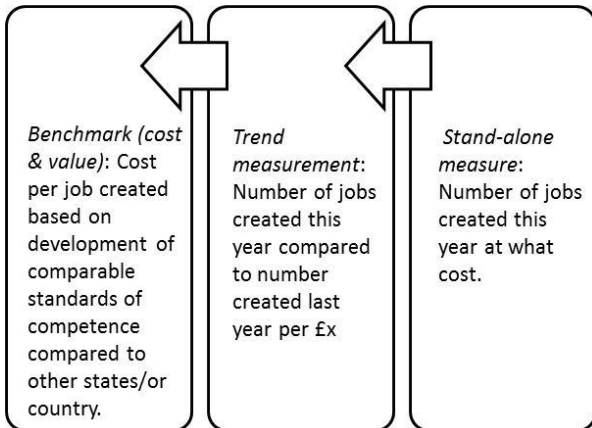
*Benchmark (cost & value)*: Cost per job created based on development of comparable standards of competence compared to other states/or country.

*Trend measurement*: Number of jobs created this year compared to number created last year per £x

*Stand-alone measure*: Number of jobs created this year at what cost.